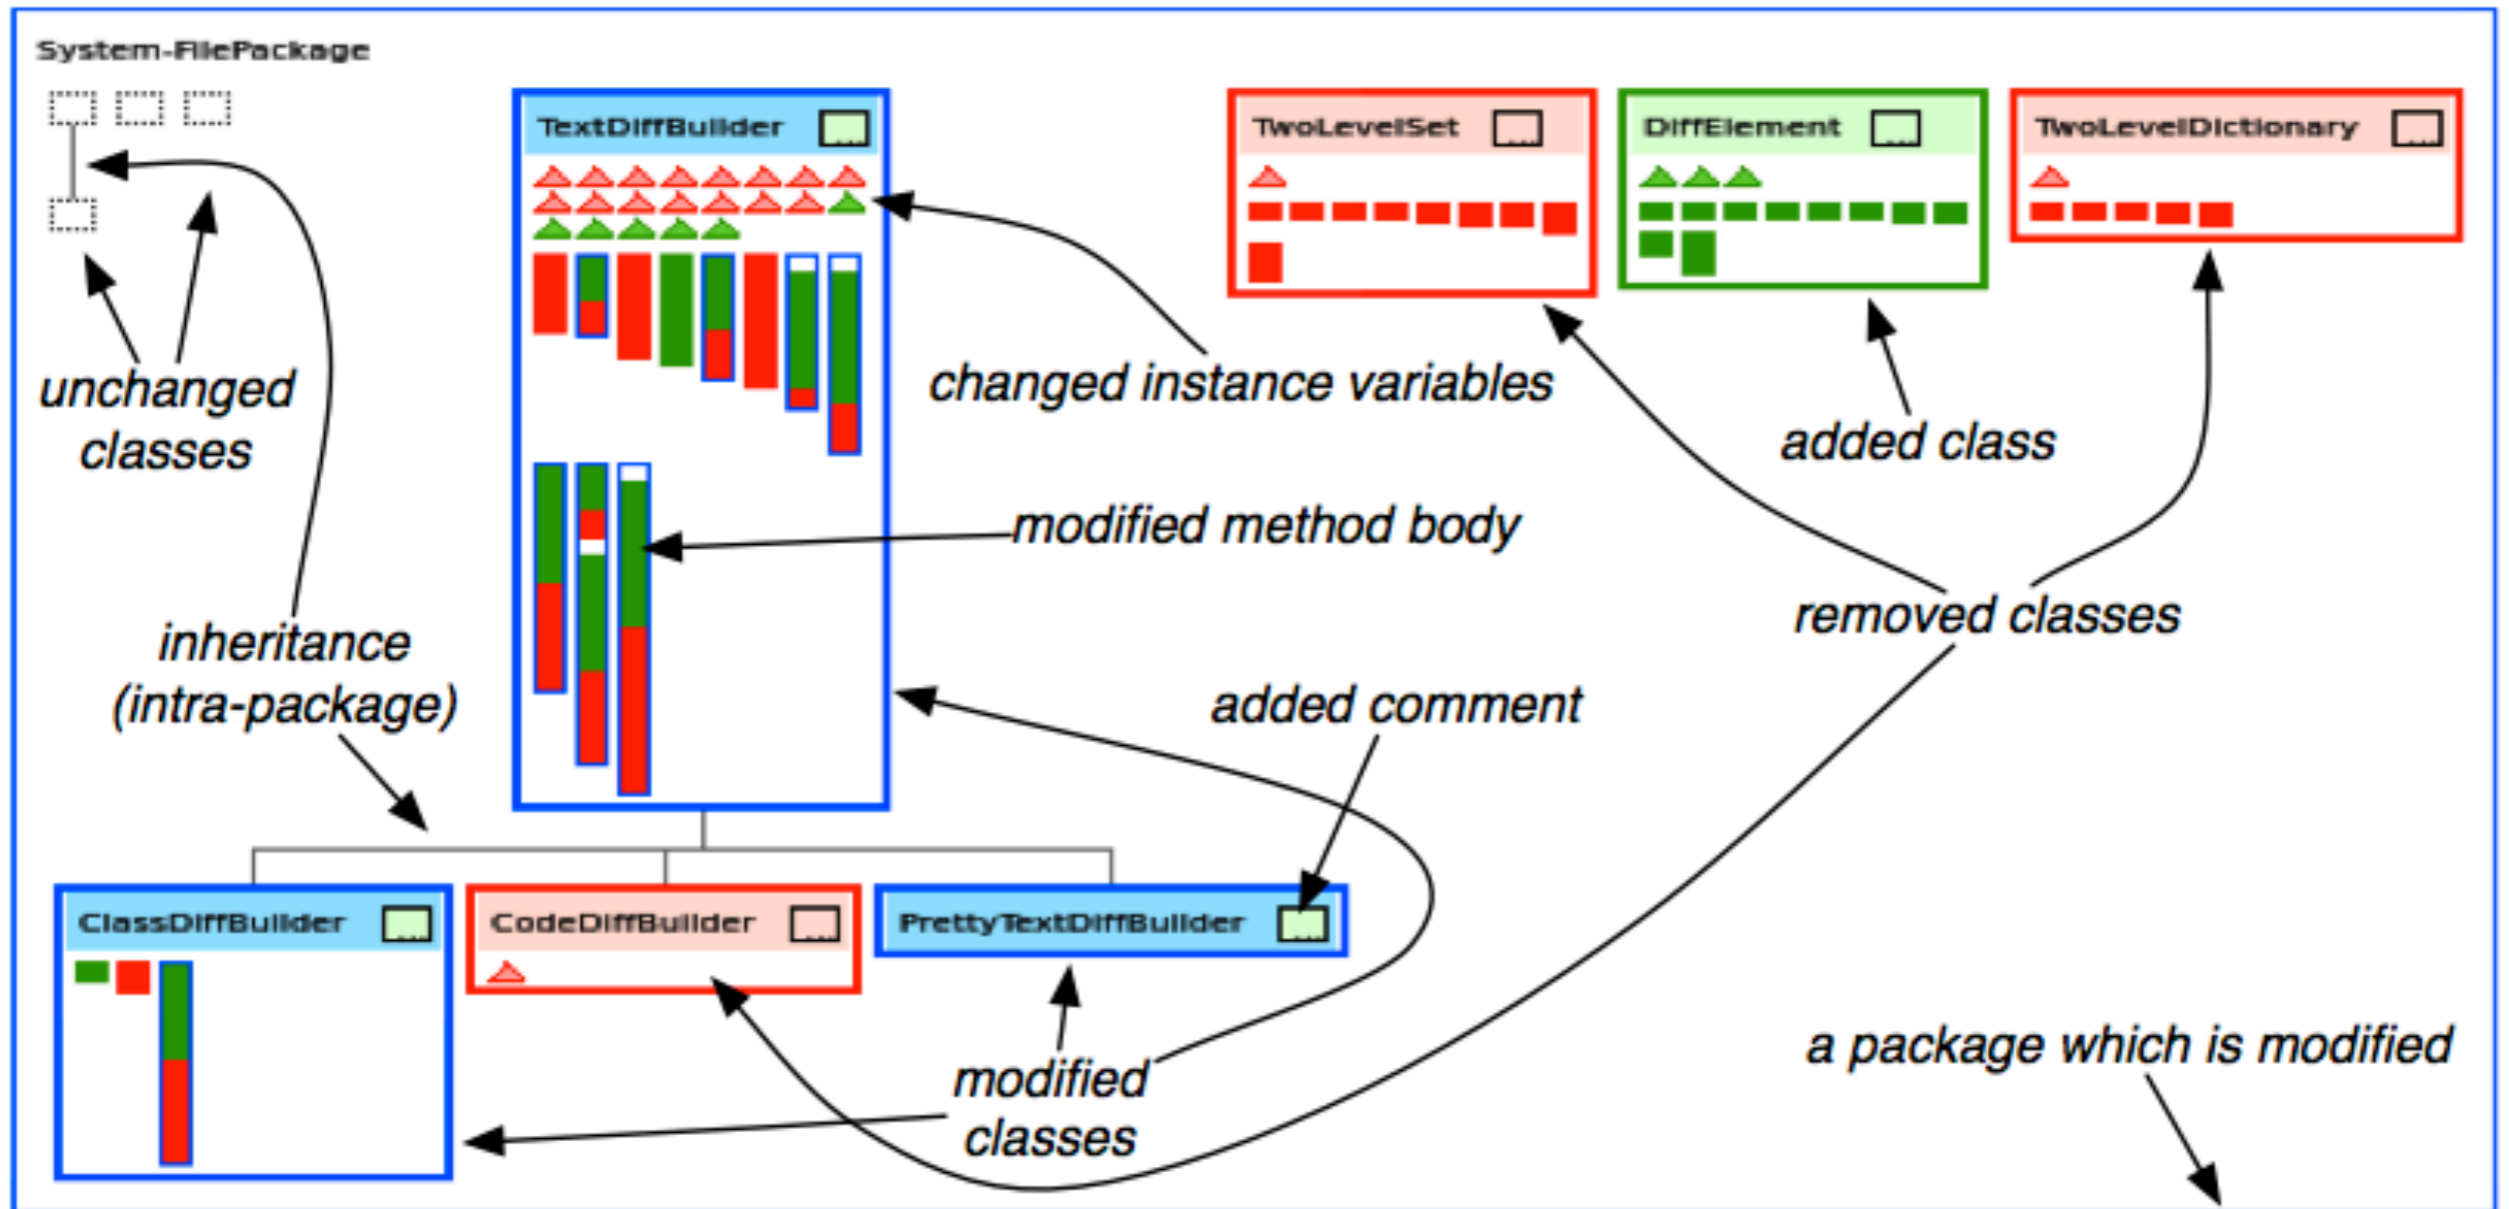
System-FilePackage

TextDiffBuilder

TwoLevelSet

DiffElement

TwoLevelDictionary

unchanged classes

changed instance variables

added class

modified method body

removed classes

inheritance (intra-package)

added comment

ClassDiffBuilder

CodeDiffBuilder

PrettyTextDiffBuilder

modified classes

a package which is modified